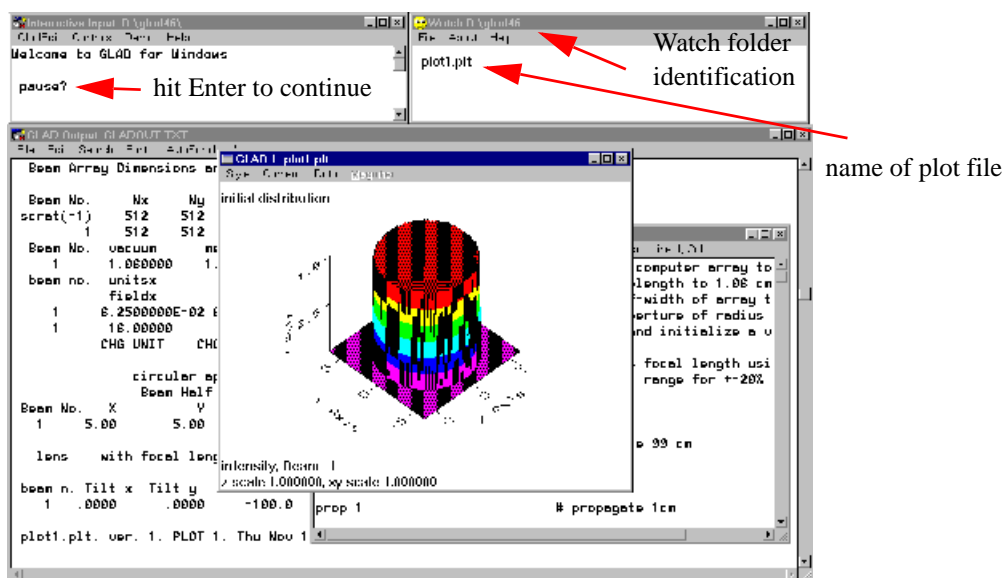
Interactive Input D:\glad46\
Welcome to GLAD for Windows
pause?
hit Enter to continue

Watch D:\glad46
plot1.plt
Watch folder identification

name of plot file

GLAD Output GLADOUT.TXT
Beam Array Dimensions ar

Beam No. Nx Ny
scratch(-1) 512 512
1 512 512
Beam No. vacuum
1 1.000000 1.
beam no. unitsx
fieldx
1 6.2500000E-02
1 16.00000
CHG UNIT CHG

circular ap
Beam Half
Beam No. X Y
1 5.00 5.00

lens with focal leng

beam n. Tilt x Tilt y
1 .0000 .0000 -100.0

plot1.plt. ver. 1. PLOT 1. Thu Nov 1

GLAD 1 plot1.plt
initial distribution
intensity, Beam 1
z scale 1.000000, xy scale 1.000000

computer array to
length to 1.06 cm
f-width of array t
perture of radius
nd initialize a u

. focal length usi
range for +-20%

e 99 cm

prop 1 # propagate 1cm